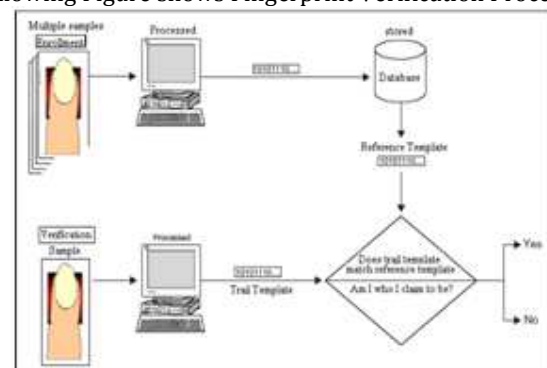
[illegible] Figure shows Fingerprint Verification Process

Multiple samples

Enrollment

Processed

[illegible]

stored

Database

Reference Template

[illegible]

Verification Sample

Processed

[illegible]

Trail Template

Does trail template match reference template

Am I who I claim to be?

Yes

No